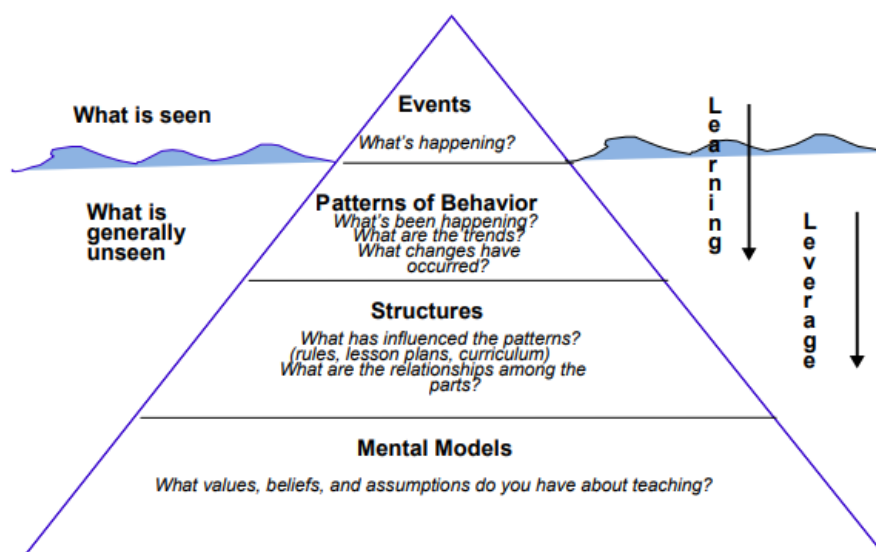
What is seen

Events
What's happening?

What is generally unseen

Patterns of Behavior
What's been happening?
What are the trends?
What changes have occurred?

Structures
What has influenced the patterns?
(rules, lesson plans, curriculum)
What are the relationships among the parts?

Mental Models
What values, beliefs, and assumptions do you have about teaching?

Learning

Leverage